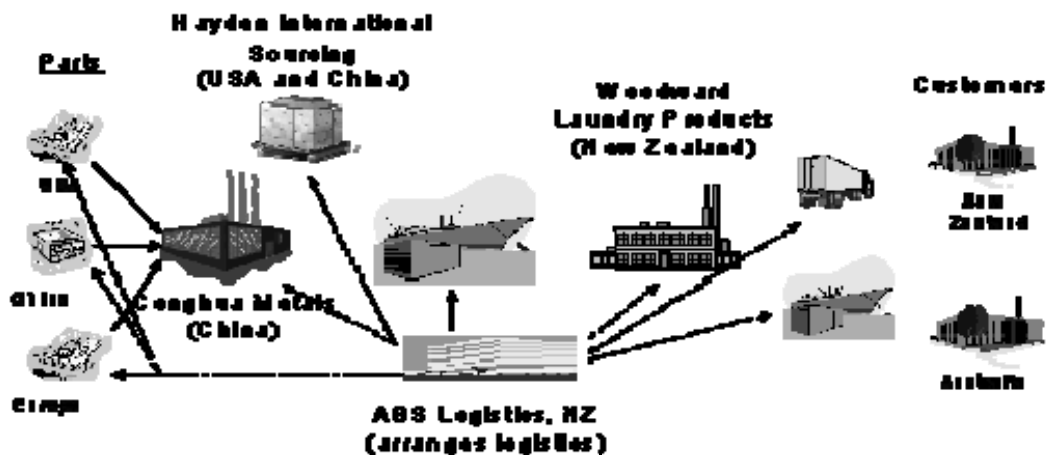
Hayden International Sourcing (USA and China)

Parts

USA

Chile

Europe

Conghua Metals (China)

Woodward Laundry Products (New Zealand)

Customers

New Zealand

Australia

AGS Logistics, NZ (arranges logistics)